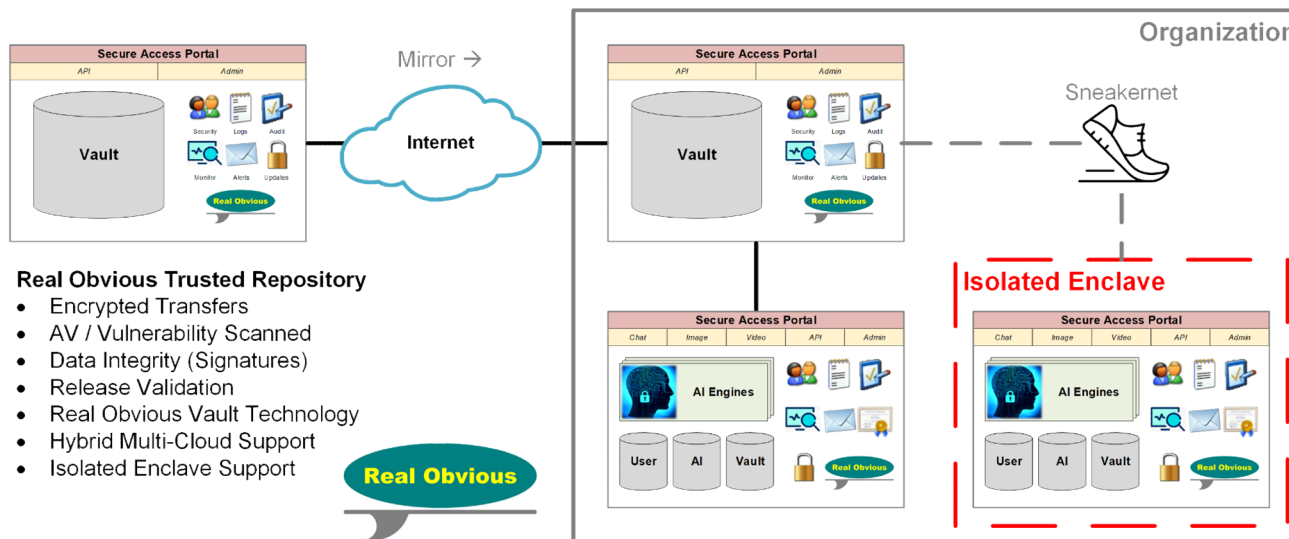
Secure Access Portal

| API | Admin |
|---|---|

Vault

Security Logs Audit

Monitor Alerts Updates

Real Obvious

Mirror →

Internet

Organization

Secure Access Portal

| API | Admin |
|---|---|

Vault

Security Logs Audit

Monitor Alerts Updates

Real Obvious

Sneakernet

Real Obvious Trusted Repository
- Encrypted Transfers
- AV / Vulnerability Scanned
- Data Integrity (Signatures)
- Release Validation
- Real Obvious Vault Technology
- Hybrid Multi-Cloud Support
- Isolated Enclave Support

Real Obvious

Secure Access Portal

| Chat | Image | Video | API | Admin |
|---|---|---|---|---|

AI Engines

User AI Vault

Real Obvious

Isolated Enclave

Secure Access Portal

| Chat | Image | Video | API | Admin |
|---|---|---|---|---|

AI Engines

User AI Vault

Real Obvious